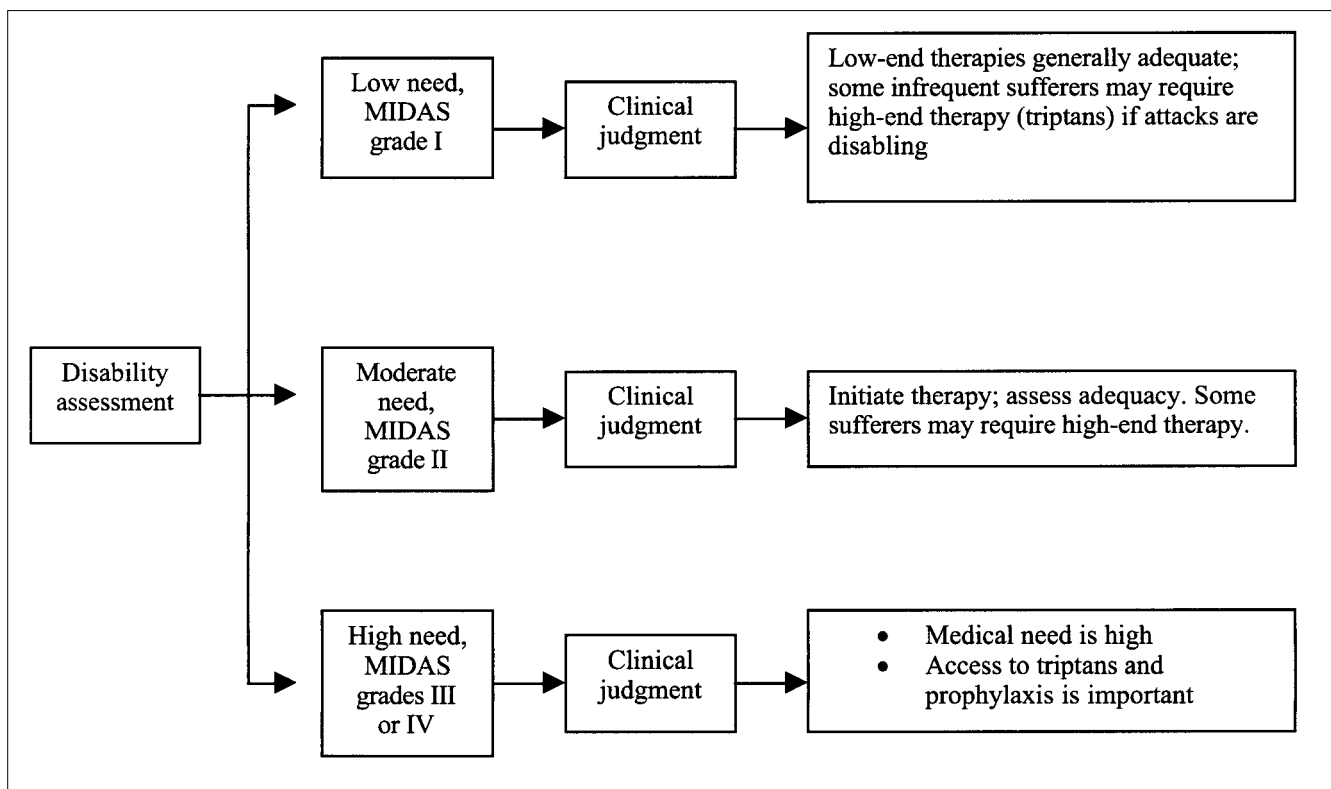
Disability assessment

Low need, MIDAS grade I

Clinical judgment

Low-end therapies generally adequate; some infrequent sufferers may require high-end therapy (triptans) if attacks are disabling

Moderate need, MIDAS grade II

Clinical judgment

Initiate therapy; assess adequacy. Some sufferers may require high-end therapy.

High need, MIDAS grades III or IV

Clinical judgment

- Medical need is high
- Access to triptans and prophylaxis is important